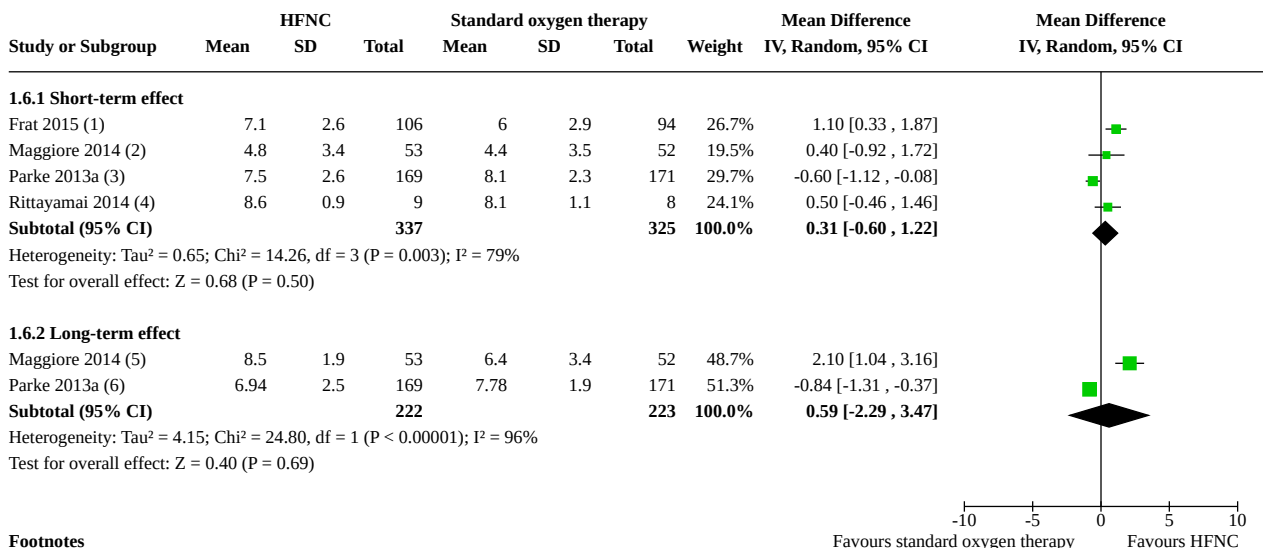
| Study or Subgroup | HFNC Mean | HFNC SD | HFNC Total | Standard oxygen therapy Mean | Standard oxygen therapy SD | Standard oxygen therapy Total | Weight | Mean Difference IV, Random, 95% CI |
|---|---|---|---|---|---|---|---|---|
| **1.6.1 Short-term effect** | | | | | | | | |
| Frat 2015 (1) | 7.1 | 2.6 | 106 | 6 | 2.9 | 94 | 26.7% | 1.10 [0.33 , 1.87] |
| Maggiore 2014 (2) | 4.8 | 3.4 | 53 | 4.4 | 3.5 | 52 | 19.5% | 0.40 [-0.92 , 1.72] |
| Parke 2013a (3) | 7.5 | 2.6 | 169 | 8.1 | 2.3 | 171 | 29.7% | -0.60 [-1.12 , -0.08] |
| Rittayamai 2014 (4) | 8.6 | 0.9 | 9 | 8.1 | 1.1 | 8 | 24.1% | 0.50 [-0.46 , 1.46] |
| **Subtotal (95% CI)** | | | **337** | | | **325** | **100.0%** | **0.31 [-0.60 , 1.22]** |

Heterogeneity: Tau² = 0.65; Chi² = 14.26, df = 3 (P = 0.003); I² = 79%
Test for overall effect: Z = 0.68 (P = 0.50)

| Study or Subgroup | HFNC Mean | HFNC SD | HFNC Total | Standard oxygen therapy Mean | Standard oxygen therapy SD | Standard oxygen therapy Total | Weight | Mean Difference IV, Random, 95% CI |
|---|---|---|---|---|---|---|---|---|
| **1.6.2 Long-term effect** | | | | | | | | |
| Maggiore 2014 (5) | 8.5 | 1.9 | 53 | 6.4 | 3.4 | 52 | 48.7% | 2.10 [1.04 , 3.16] |
| Parke 2013a (6) | 6.94 | 2.5 | 169 | 7.78 | 1.9 | 171 | 51.3% | -0.84 [-1.31 , -0.37] |
| **Subtotal (95% CI)** | | | **222** | | | **223** | **100.0%** | **0.59 [-2.29 , 3.47]** |

Heterogeneity: Tau² = 4.15; Chi² = 24.80, df = 1 (P < 0.00001); I² = 96%
Test for overall effect: Z = 0.40 (P = 0.69)

Mean Difference
IV, Random, 95% CI

-10 -5 0 5 10
Favours standard oxygen therapy Favours HFNC

Footnotes